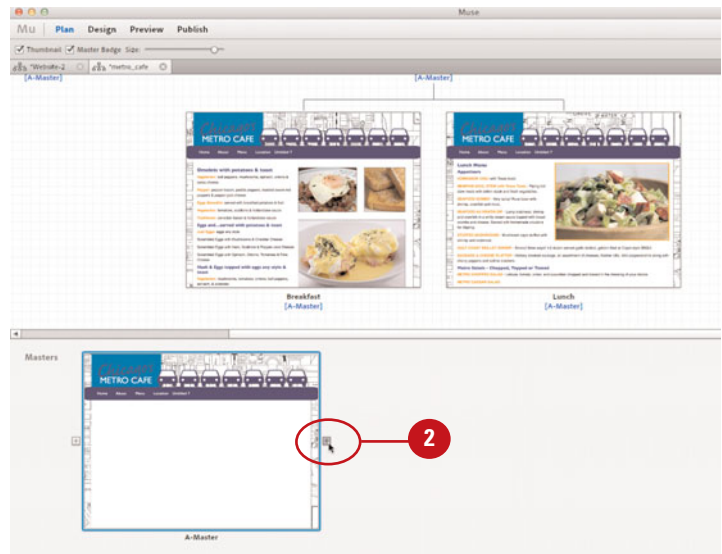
Muse

Mu Plan Design Preview Publish

Thumbnail Master Badge Size:

*Website-2 *metro_cafe

[A-Master]

[A-Master]

METRO CAFE

Home About Menu Location Contact

Omelets with potatoes & toast

Eggs and...served with potatoes & toast

Hash & Eggs topped with eggs any style

Breakfast
[A-Master]

METRO CAFE

Home About Menu Location Contact

Lunch Menu
Appetizers

Pasta Span - Chopped, Topped or Tossed

Lunch
[A-Master]

Masters

METRO CAFE

Home About Menu Location Contact

A-Master

2